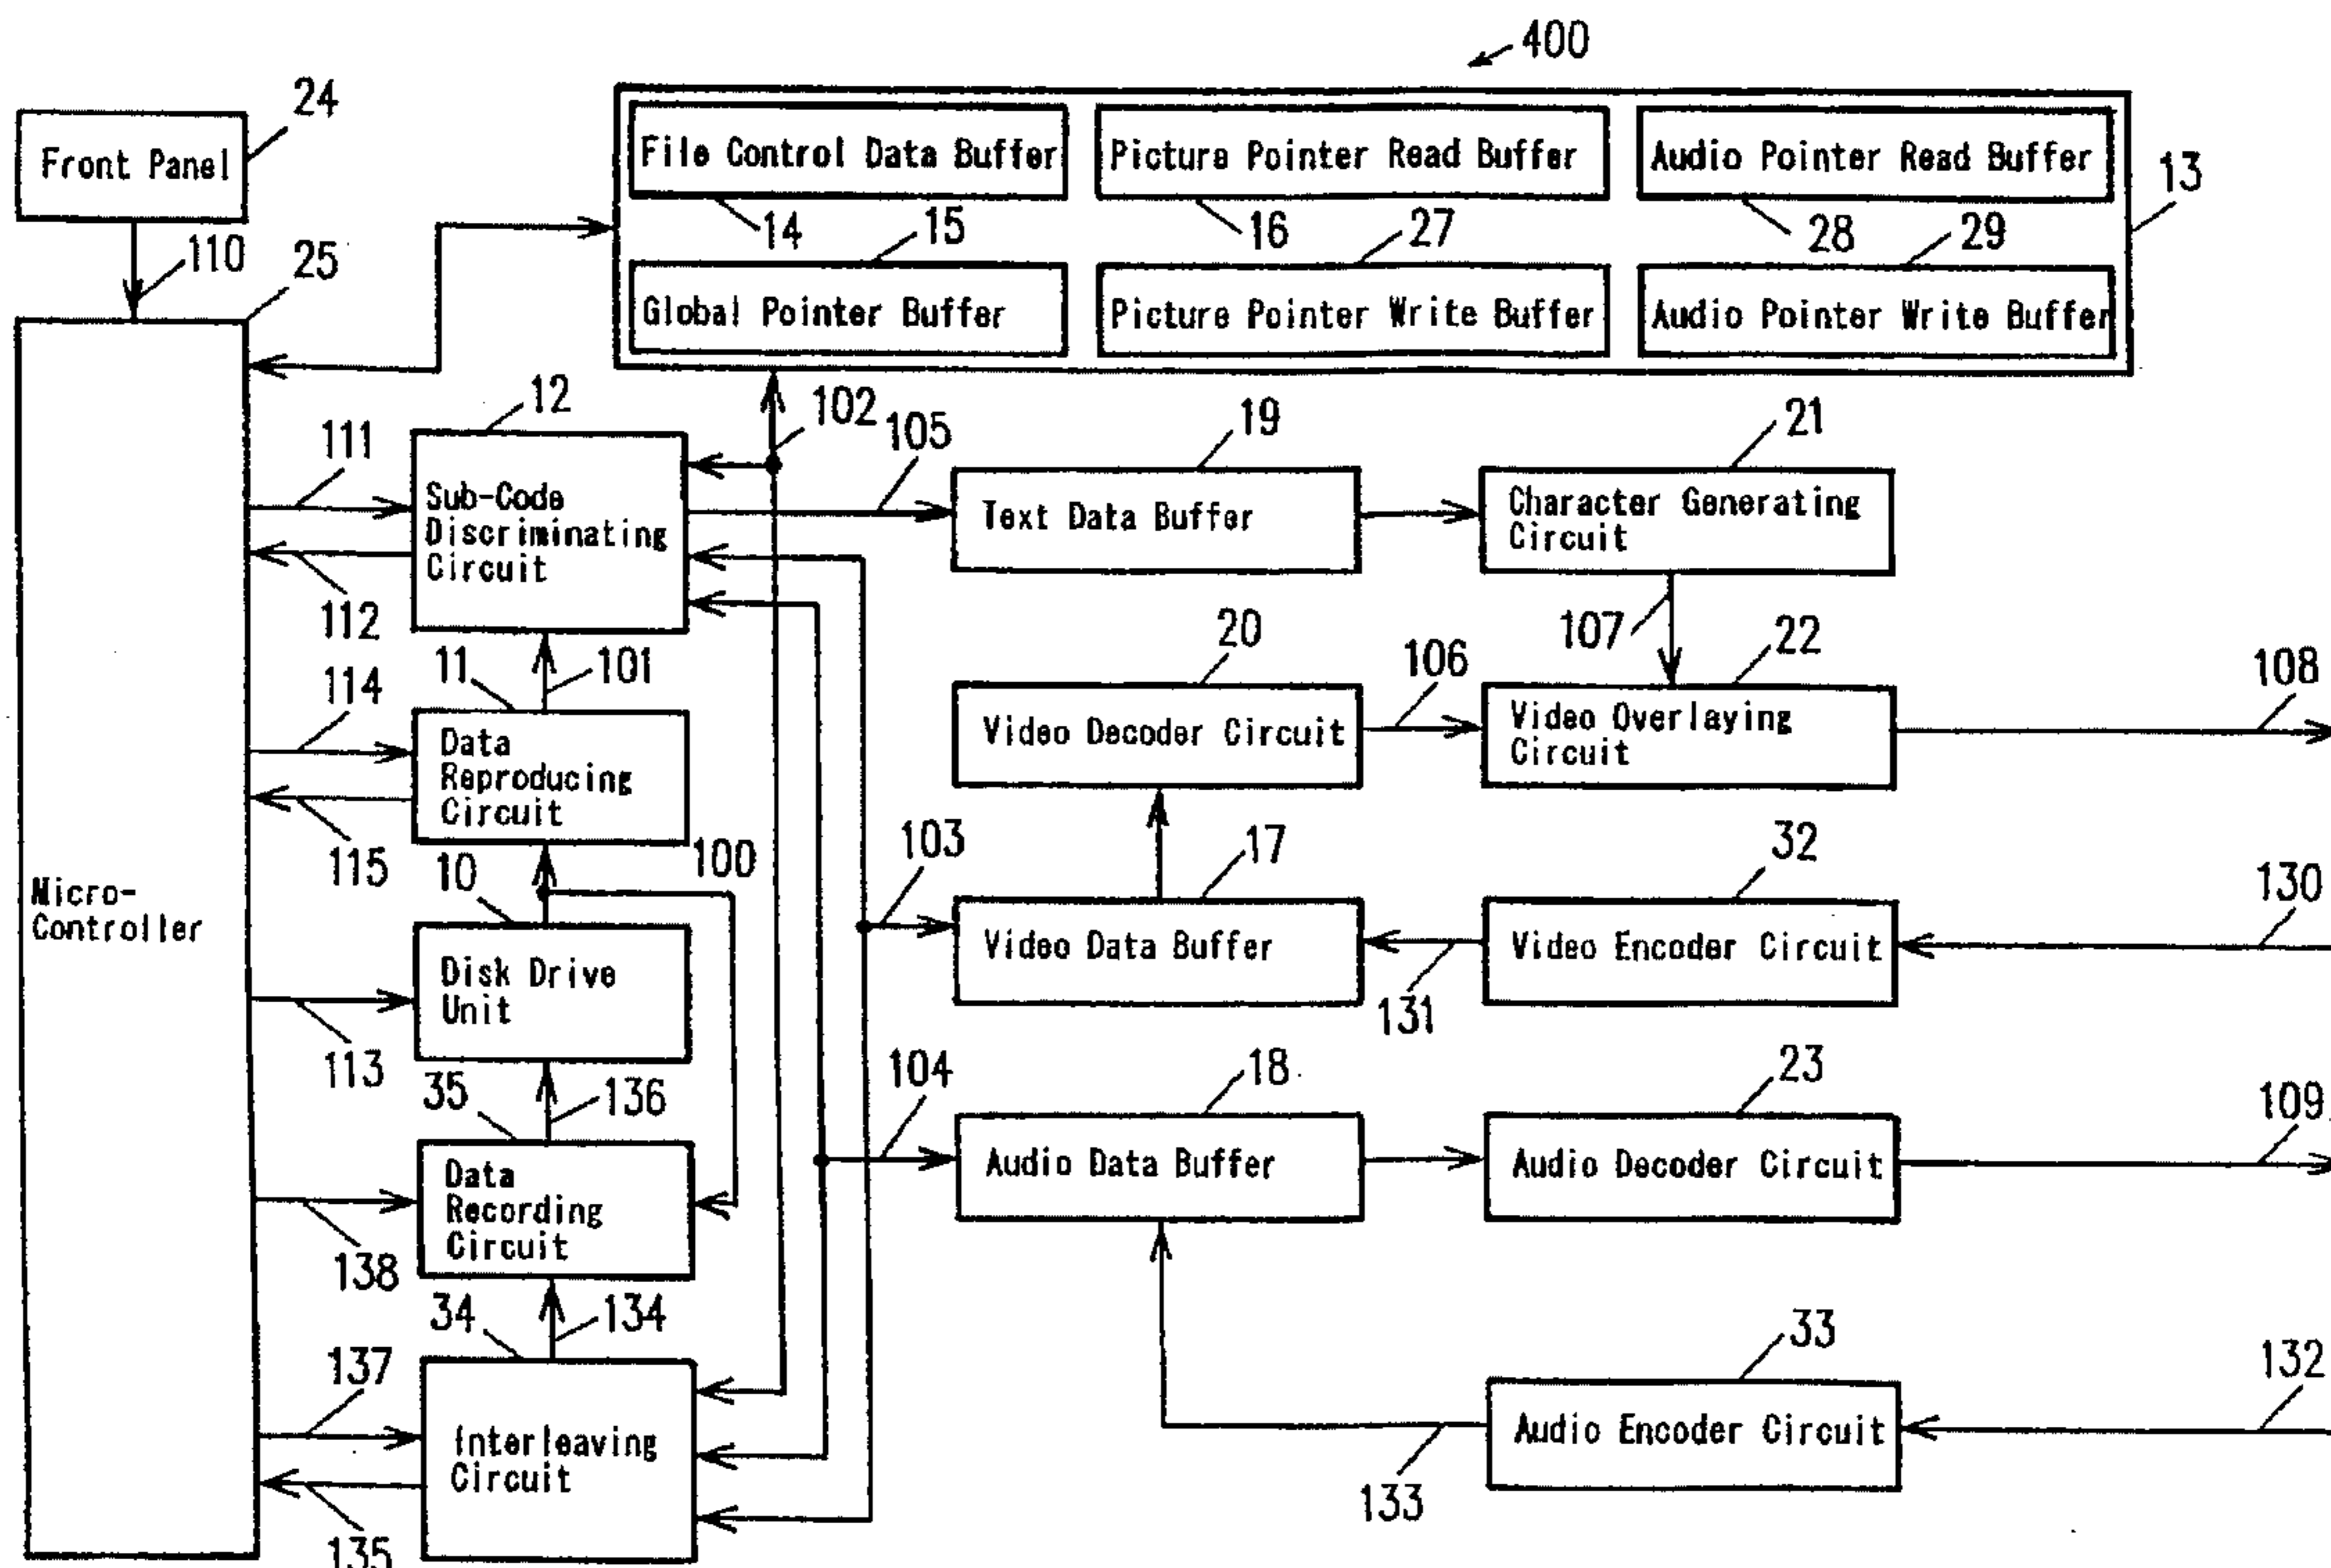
400

24
Front Panel

File Control Data Buffer
Picture Pointer Read Buffer
Audio Pointer Read Buffer
13

14 15 16 27 28 29

Global Pointer Buffer
Picture Pointer Write Buffer
Audio Pointer Write Buffer

110
25

12
102
105
19
21

111
Sub-Code Discriminating Circuit
Text Data Buffer
Character Generating Circuit

112
11
101
20
106
107
22
108

114
Data Reproducing Circuit
Video Decoder Circuit
Video Overlaying Circuit

115
10
100
103
17
32
130

Micro-Controller

Disk Drive Unit
Video Data Buffer
Video Encoder Circuit

113
131
35
136
104
18
23
109

Data Recording Circuit
Audio Data Buffer
Audio Decoder Circuit

138
34
134
33
132

137
Interleaving Circuit
Audio Encoder Circuit

135
133